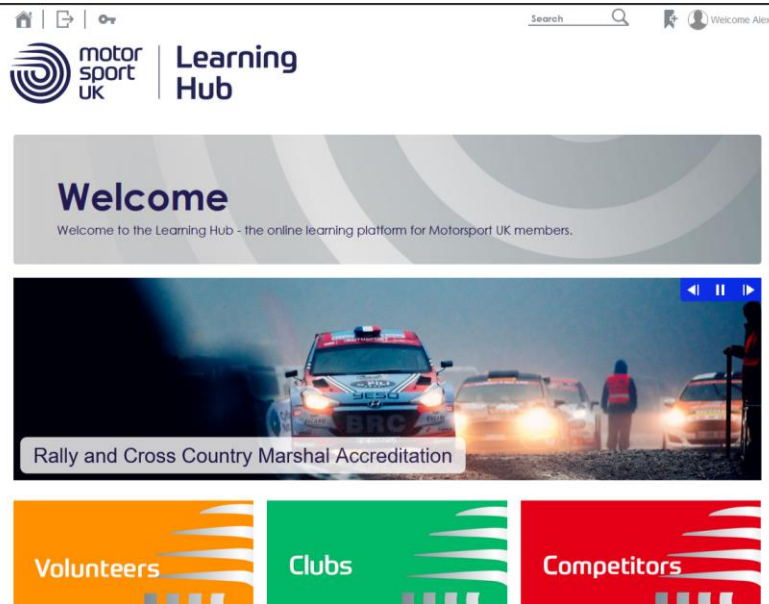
Search

Welcome Alex

motor sport UK

Learning Hub

Welcome

Welcome to the Learning Hub - the online learning platform for Motorsport UK members.

BRC

Rally and Cross Country Marshal Accreditation

Volunteers

Clubs

Competitors